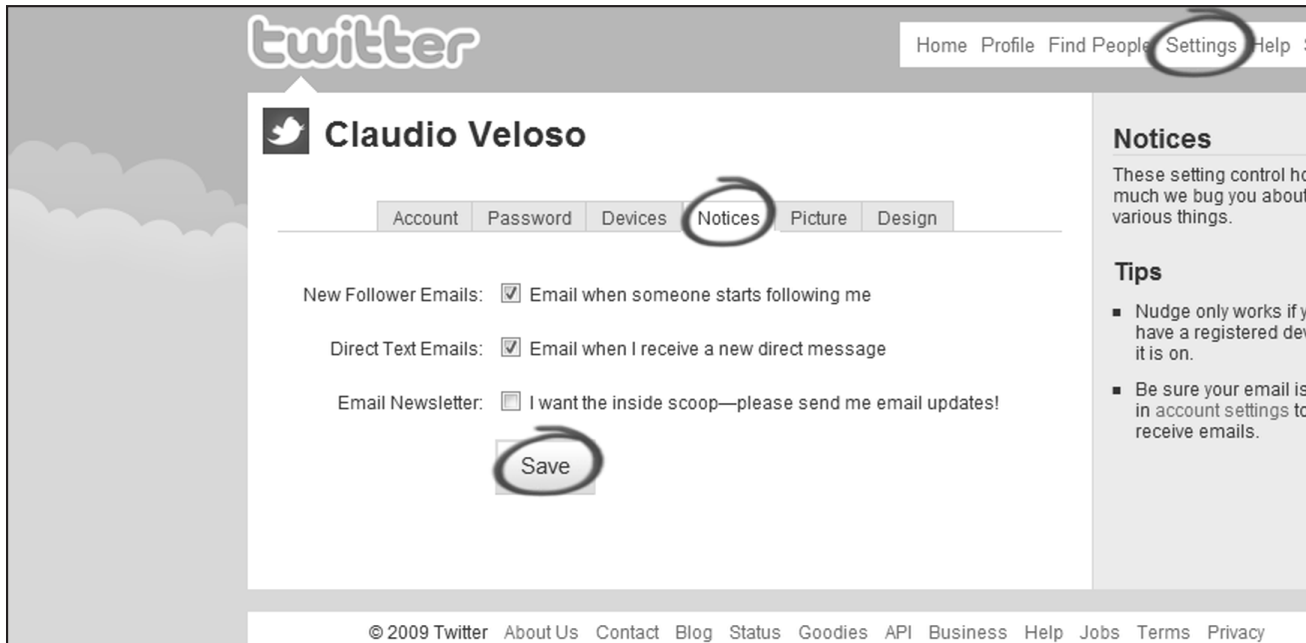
twitter

Home Profile Find People Settings Help S

Claudio Veloso

Account Password Devices Notices Picture Design

New Follower Emails: Email when someone starts following me

Direct Text Emails: Email when I receive a new direct message

Email Newsletter: I want the inside scoop—please send me email updates!

Save

Notices

These setting control ho much we bug you about various things.

Tips

Nudge only works if y have a registered dev it is on.

Be sure your email is in account settings to receive emails.

© 2009 Twitter About Us Contact Blog Status Goodies API Business Help Jobs Terms Privacy